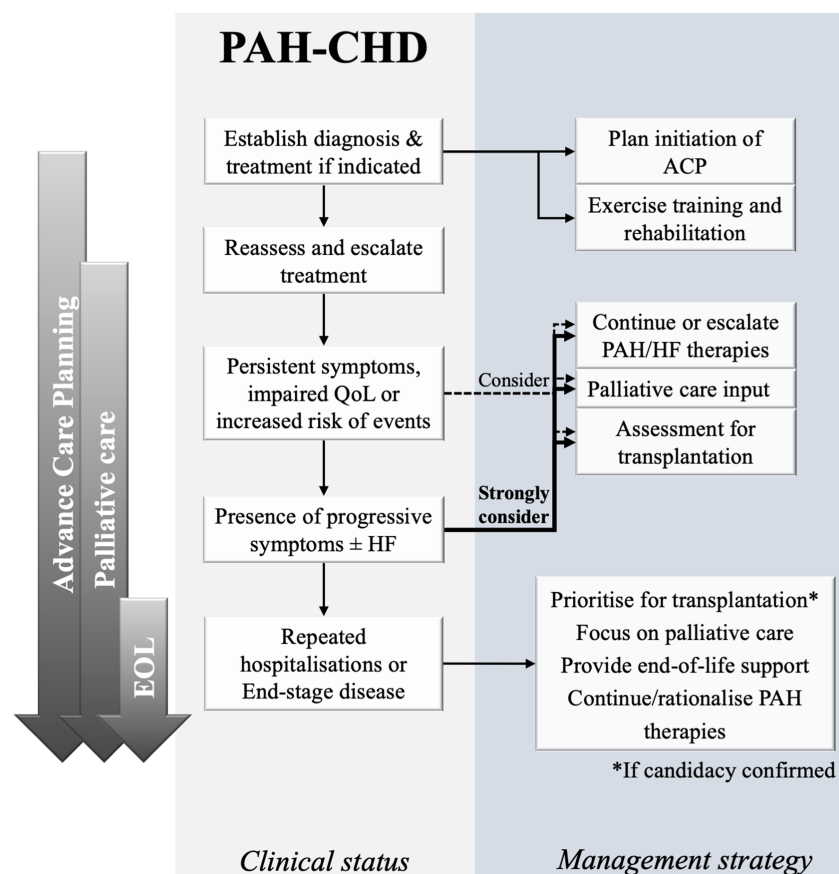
PAH-CHD

Advance Care Planning

Palliative care

EOL

Establish diagnosis & treatment if indicated

Plan initiation of ACP

Exercise training and rehabilitation

Reassess and escalate treatment

Persistent symptoms, impaired QoL or increased risk of events

Consider

Continue or escalate PAH/HF therapies

Palliative care input

Assessment for transplantation

Strongly consider

Presence of progressive symptoms ± HF

Repeated hospitalisations or End-stage disease

Prioritise for transplantation*
Focus on palliative care
Provide end-of-life support
Continue/rationalise PAH therapies

*If candidacy confirmed

Clinical status

Management strategy